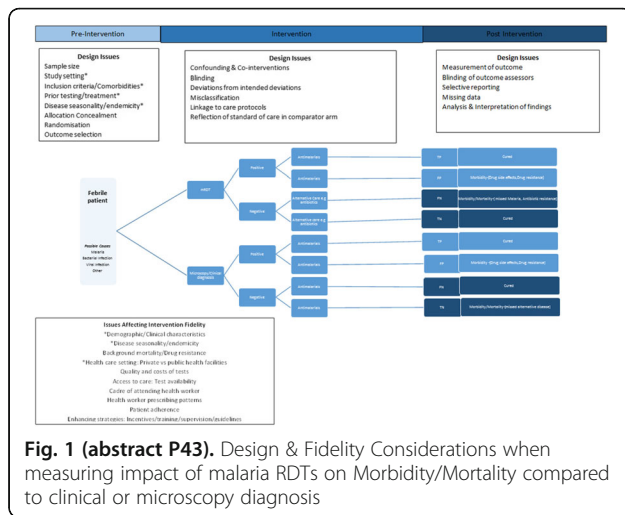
Pre-Intervention

Intervention

Post Intervention

Design Issues
Sample size
Study setting*
Inclusion criteria/Comorbidities*
Prior testing/treatment*
Disease seasonality/endemicity*
Allocation Concealment
Randomisation
Outcome selection

Design Issues
Confounding & Co-interventions
Blinding
Deviations from intended deviations
Misclassification
Linkage to care protocols
Reflection of standard of care in comparator arm

Design Issues
Measurement of outcome
Blinding of outcome assessors
Selective reporting
Missing data
Analysis & Interpretation of findings

Febrile patient

Possible causes
Malaria
bacterial infection
Viral infection
Other

mRDT

Microscopy/Clinical diagnosis

Positive

Negative

Positive

Negative

Antimalarials

Antimalarials

Alternative care e.g. antibiotic

Alternative care e.g. antibiotic

Antimalarials

Antimalarials

Antimalarials

Antimalarials

TP

FP

FN

TN

TP

FP

FN

TN

Cured

Morbidity (Drug side effects, Drug resistance)

Morbidity/Mortality (missed Malaria, Antibiotic resistance)

Cured

Cured

Morbidity (Drug side effects, Drug resistance)

Cured

Morbidity/Mortality (missed alternative disease)

Issues Affecting Intervention Fidelity
*Demographic/Clinical characteristics
*Disease seasonality/endemicity
Background mortality/Drug resistance
*Health care setting: Private vs public health facilities
Quality and costs of tests
Access to care: Test availability
Cadre of attending health worker
Health worker prescribing patterns
Patient adherence
Enhancing strategies: Incentives/training/supervision/guidelines

Fig. 1 (abstract P43). Design & Fidelity Considerations when measuring impact of malaria RDTs on Morbidity/Mortality compared to clinical or microscopy diagnosis